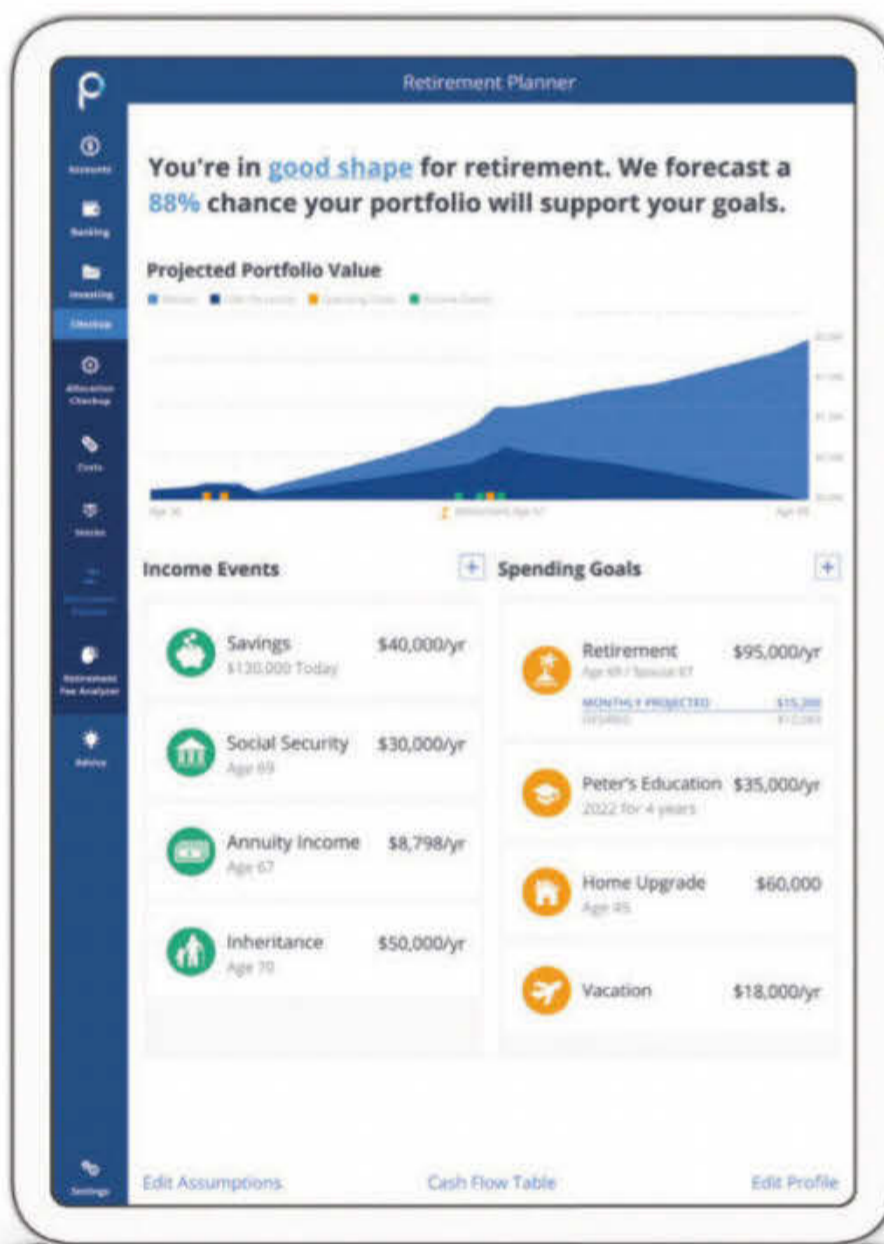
Retirement Planner

Accounts
Banking
Investing
Checkup
Allocation Checkup
Costs
Stocks
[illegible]
Retirement Fee Analyzer
Advice
Settings

You're in good shape for retirement. We forecast a 88% chance your portfolio will support your goals.

Projected Portfolio Value

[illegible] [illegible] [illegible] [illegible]

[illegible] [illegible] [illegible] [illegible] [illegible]

Age 36 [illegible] Age 95

Income Events +

Savings $40,000/yr
$130,000 Today

Social Security $30,000/yr
Age 69

Annuity Income $8,798/yr
Age 67

Inheritance $50,000/yr
Age 70

Spending Goals +

Retirement $95,000/yr
Age 69 / Spouse 67
MONTHLY PROJECTED $15,200
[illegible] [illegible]

Peter's Education $35,000/yr
2022 for 4 years

Home Upgrade $60,000
Age 45

Vacation $18,000/yr

Edit Assumptions Cash Flow Table Edit Profile